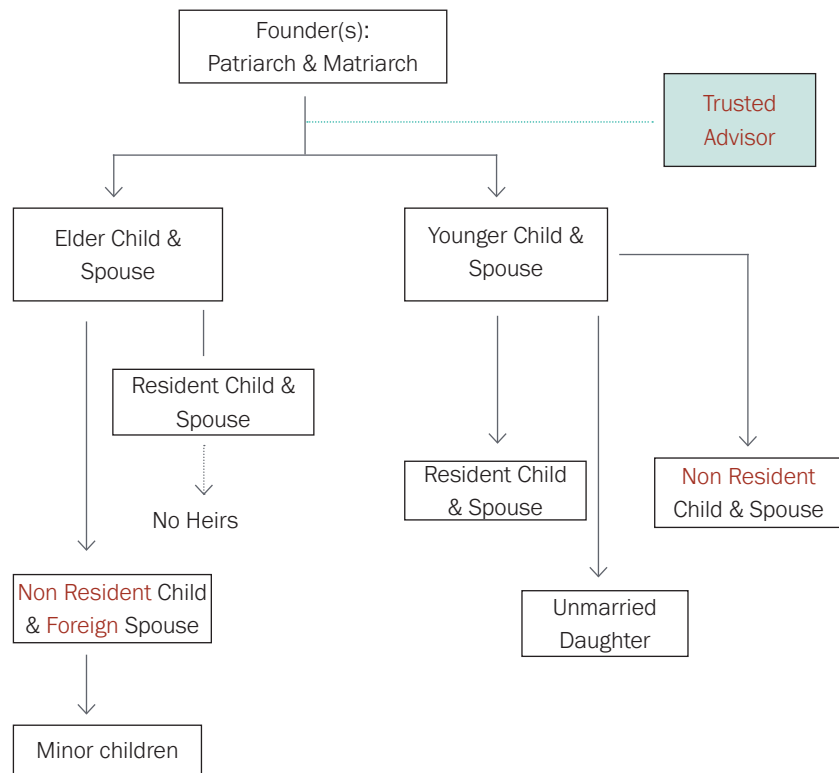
Founder(s):
Patriarch & Matriarch

Trusted Advisor

Elder Child & Spouse

Younger Child & Spouse

Resident Child & Spouse

No Heirs

Non Resident Child & Foreign Spouse

Minor children

Resident Child & Spouse

Non Resident Child & Spouse

Unmarried Daughter